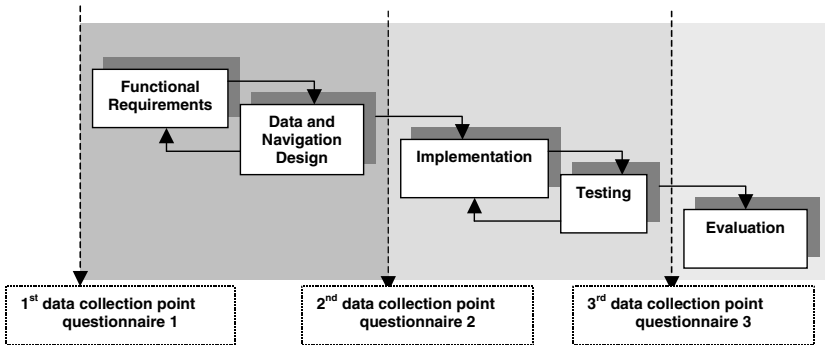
Functional Requirements

Data and Navigation Design

Implementation

Testing

Evaluation

1$^{st}$ data collection point questionnaire 1

2$^{nd}$ data collection point questionnaire 2

3$^{rd}$ data collection point questionnaire 3